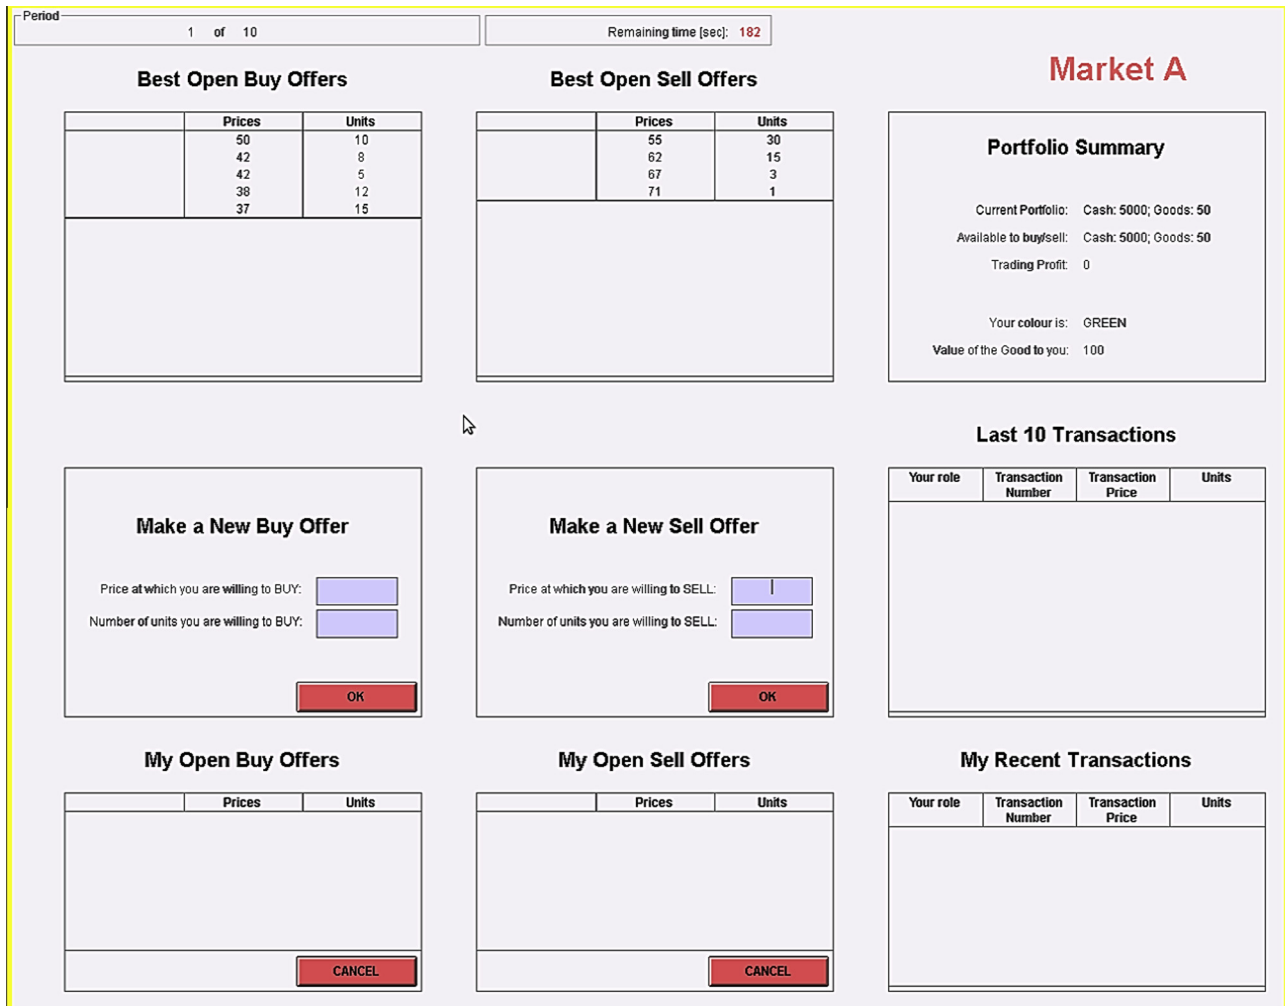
Period
1 of 10

Remaining time [sec]: 182

Market A

Best Open Buy Offers

| | Prices | Units |
|---|---|---|
| | 50 | 10 |
| | 42 | 8 |
| | 42 | 5 |
| | 38 | 12 |
| | 37 | 15 |

Best Open Sell Offers

| | Prices | Units |
|---|---|---|
| | 55 | 30 |
| | 62 | 15 |
| | 67 | 3 |
| | 71 | 1 |

Portfolio Summary

Current Portfolio: Cash: 5000; Goods: 50
Available to buy/sell: Cash: 5000; Goods: 50
Trading Profit: 0

Your colour is: GREEN
Value of the Good to you: 100

Last 10 Transactions

| Your role | Transaction Number | Transaction Price | Units |
|---|---|---|---|

Make a New Buy Offer

Price at which you are willing to BUY:
Number of units you are willing to BUY:

OK

Make a New Sell Offer

Price at which you are willing to SELL:
Number of units you are willing to SELL:

OK

My Open Buy Offers

| | Prices | Units |
|---|---|---|

CANCEL

My Open Sell Offers

| | Prices | Units |
|---|---|---|

CANCEL

My Recent Transactions

| Your role | Transaction Number | Transaction Price | Units |
|---|---|---|---|